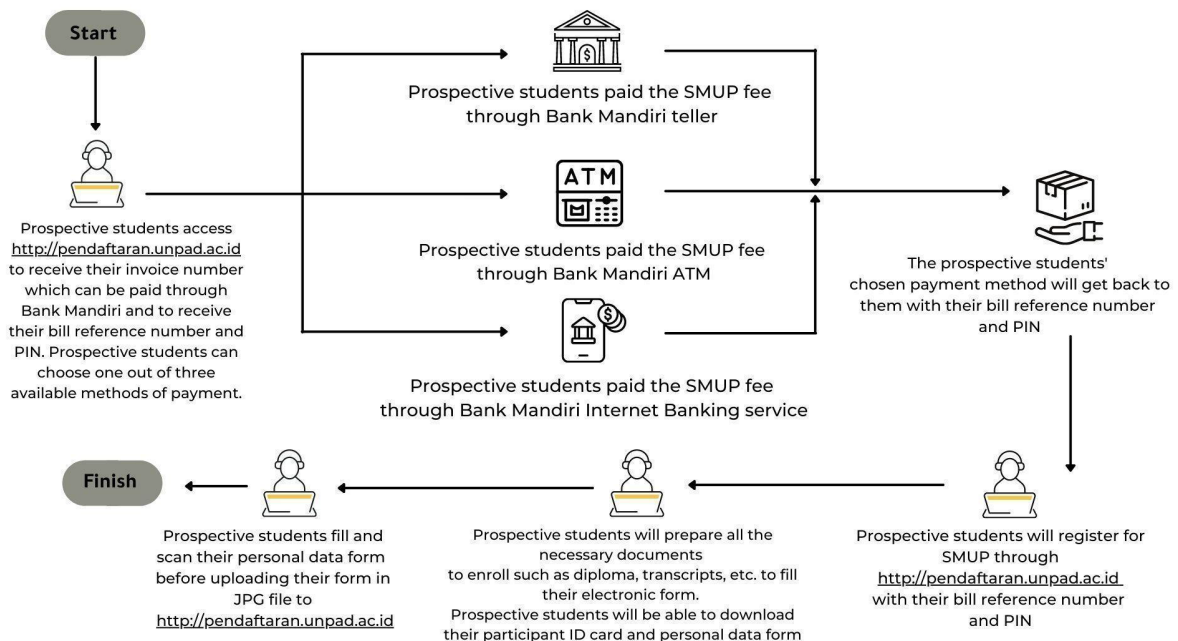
Start

Prospective students access http://pendaftaran.unpad.ac.id to receive their invoice number which can be paid through Bank Mandiri and to receive their bill reference number and PIN. Prospective students can choose one out of three available methods of payment.

Prospective students paid the SMUP fee through Bank Mandiri teller

ATM

Prospective students paid the SMUP fee through Bank Mandiri ATM

Prospective students paid the SMUP fee through Bank Mandiri Internet Banking service

The prospective students' chosen payment method will get back to them with their bill reference number and PIN

Prospective students will register for SMUP through http://pendaftaran.unpad.ac.id with their bill reference number and PIN

Prospective students will prepare all the necessary documents to enroll such as diploma, transcripts, etc. to fill their electronic form. Prospective students will be able to download their participant ID card and personal data form

Prospective students fill and scan their personal data form before uploading their form in JPG file to http://pendaftaran.unpad.ac.id

Finish